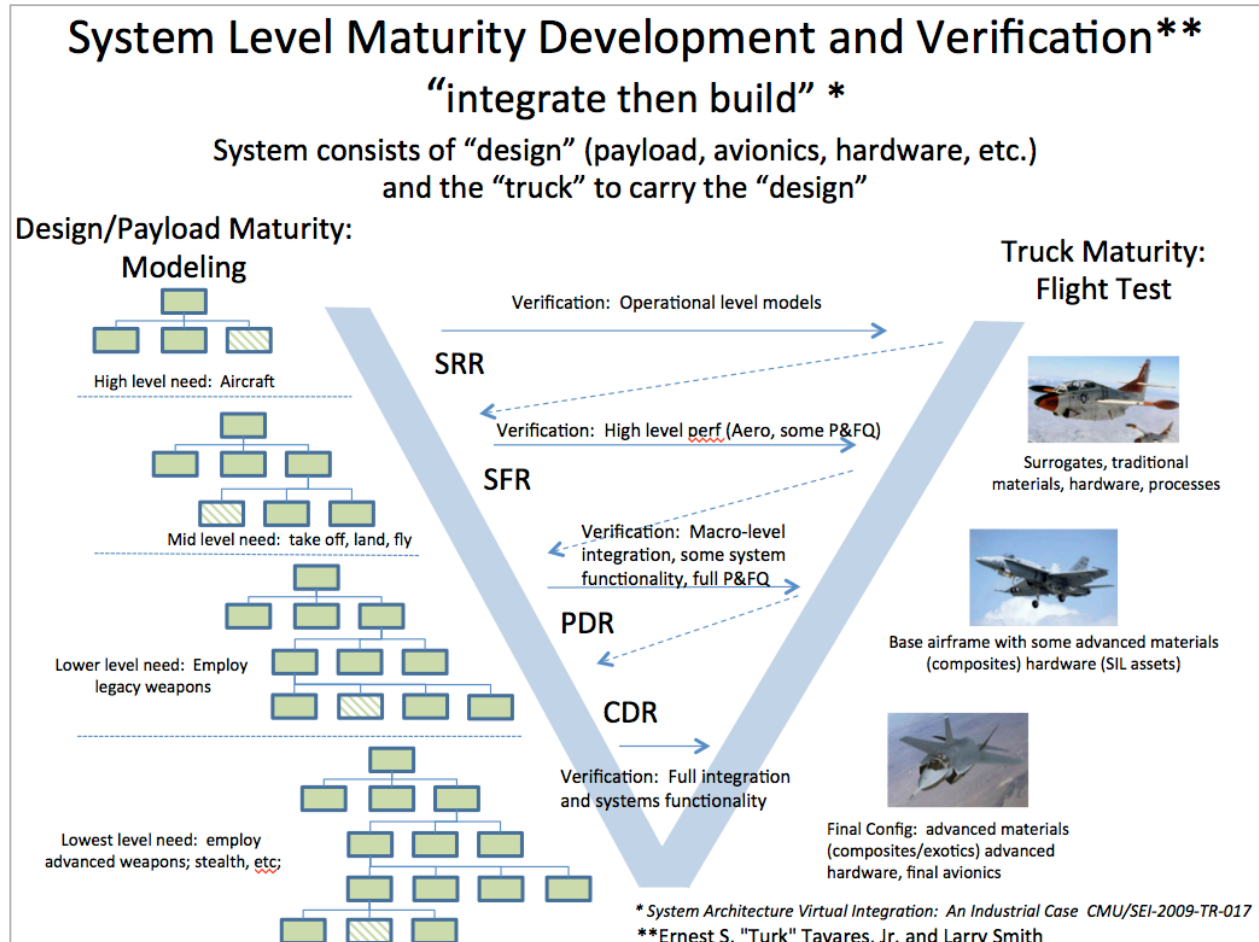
System Level Maturity Development and Verification**
"integrate then build" *
System consists of "design" (payload, avionics, hardware, etc.) and the "truck" to carry the "design"

Design/Payload Maturity: Modeling

High level need: Aircraft

Mid level need: take off, land, fly

Lower level need: Employ legacy weapons

Lowest level need: employ advanced weapons; stealth, etc;

Verification: Operational level models

SRR

Verification: High level perf (Aero, some P&FQ)

SFR

Verification: Macro-level integration, some system functionality, full P&FQ

PDR

CDR

Verification: Full integration and systems functionality

Truck Maturity: Flight Test

Surrogates, traditional materials, hardware, processes

Base airframe with some advanced materials (composites) hardware (SIL assets)

Final Config: advanced materials (composites/exotics) advanced hardware, final avionics

* System Architecture Virtual Integration: An Industrial Case CMU/SEI-2009-TR-017
**Ernest S. "Turk" Tavares, Jr. and Larry Smith